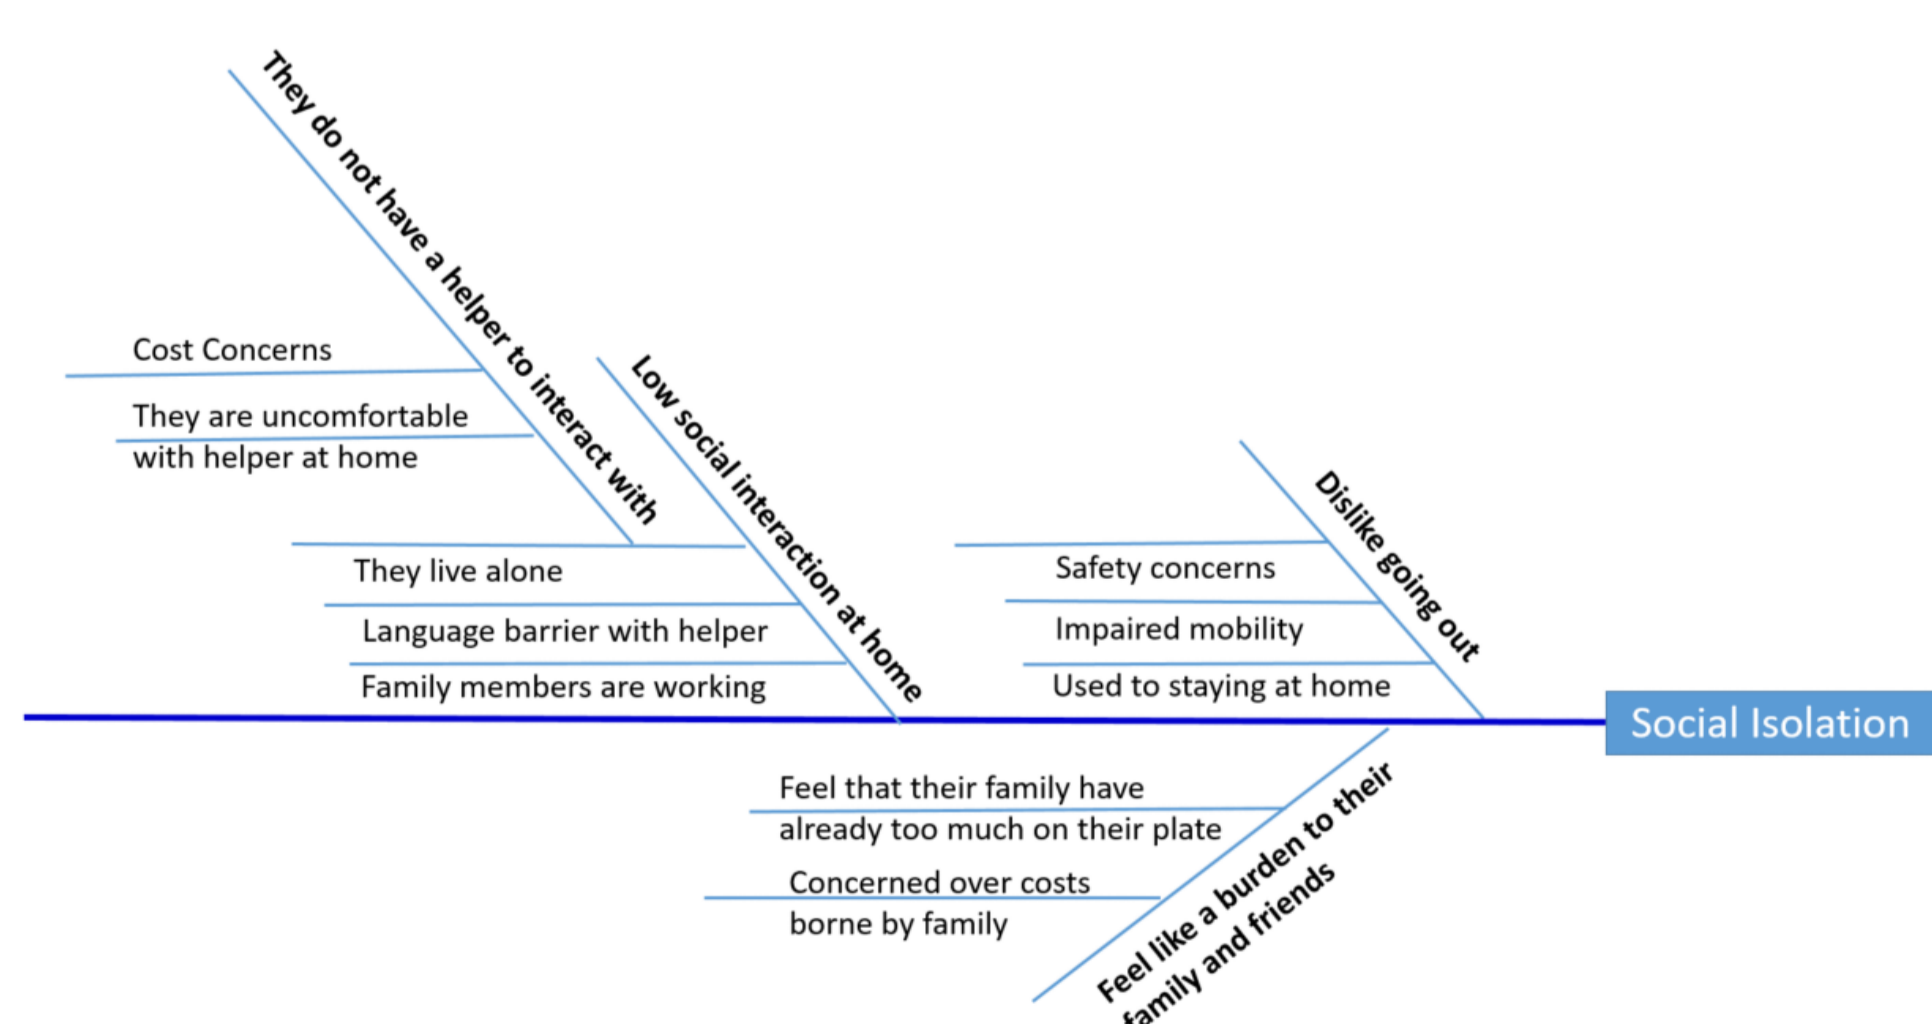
They do not have a helper to interact with

Cost Concerns

They are uncomfortable with helper at home

Low social interaction at home

They live alone

Language barrier with helper

Family members are working

Dislike going out

Safety concerns

Impaired mobility

Used to staying at home

Social Isolation

Feel that their family have already too much on their plate

Concerned over costs borne by family

Feel like a burden to their family and friends